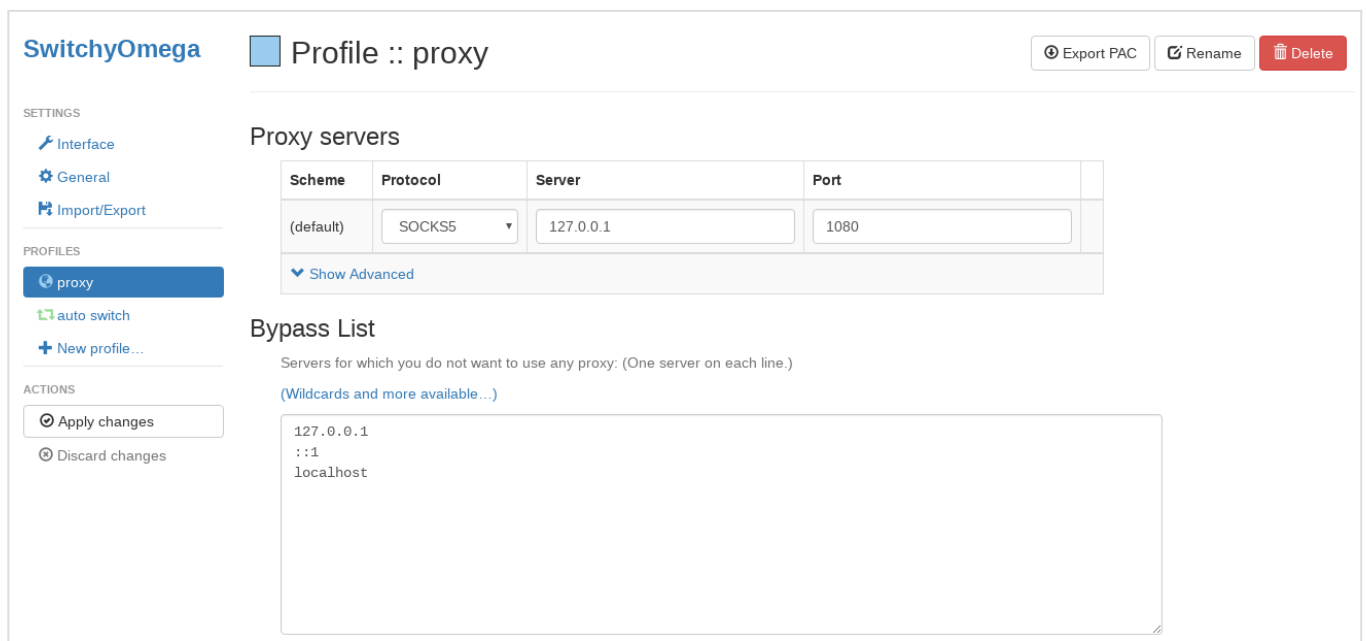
SwitchyOmega

SETTINGS
Interface
General
Import/Export

PROFILES
proxy
auto switch
New profile...

ACTIONS
Apply changes
Discard changes

Profile :: proxy

Export PAC
Rename
Delete

Proxy servers

| Scheme | Protocol | Server | Port |
|---|---|---|---|
| (default) | SOCKS5 | 127.0.0.1 | 1080 |

Show Advanced

Bypass List

Servers for which you do not want to use any proxy: (One server on each line.)

(Wildcards and more available...)

127.0.0.1
::1
localhost